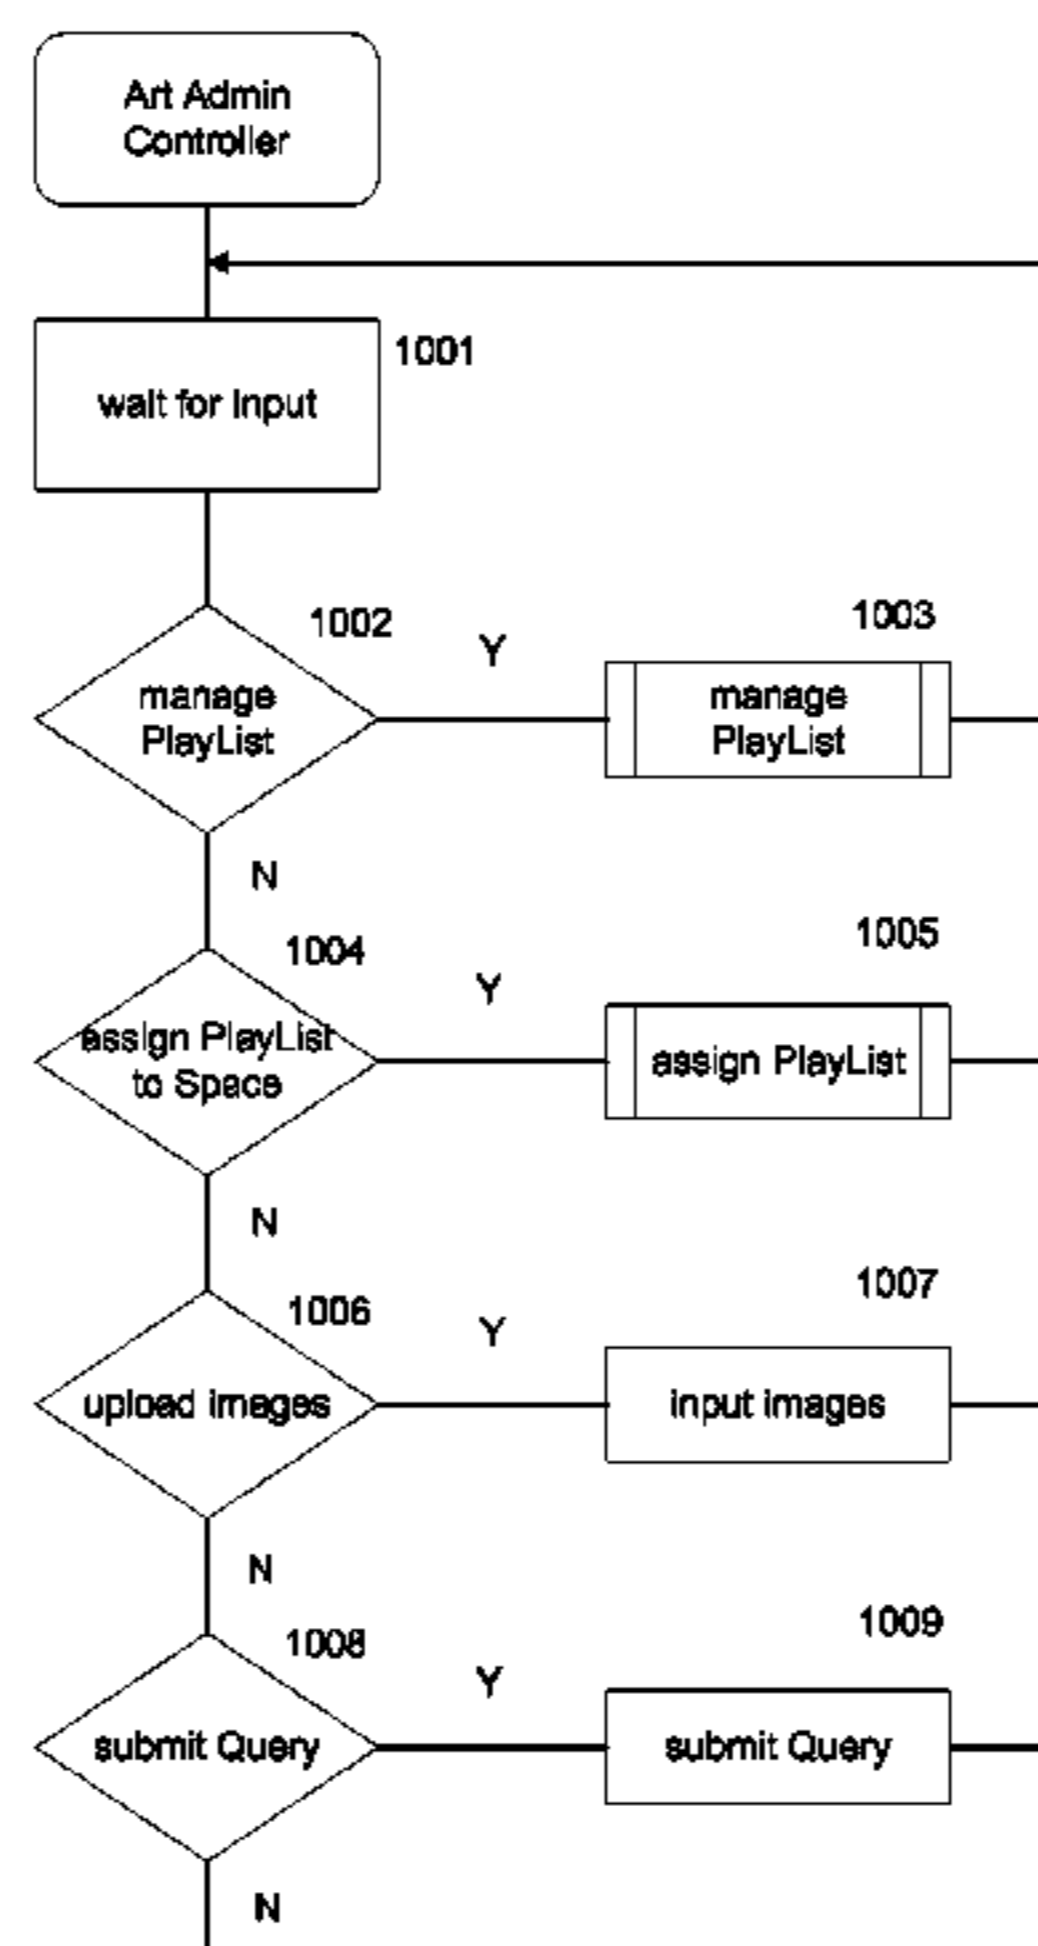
Art Admin Controller

1001

wait for input

1002

manage PlayList

Y

1003

manage PlayList

N

1004

assign PlayList to Space

Y

1005

assign PlayList

N

1006

upload images

Y

1007

input images

N

1008

submit Query

Y

1009

submit Query

N